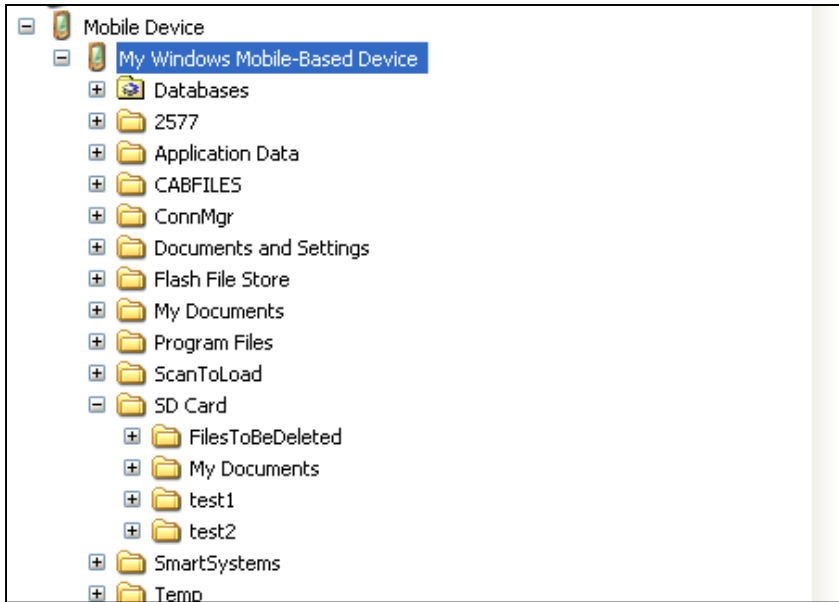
Mobile Device
My Windows Mobile-Based Device
Databases
2577
Application Data
CABFILES
ConnMgr
Documents and Settings
Flash File Store
My Documents
Program Files
ScanToLoad
SD Card
FilesToBeDeleted
My Documents
test1
test2
SmartSystems
Temp